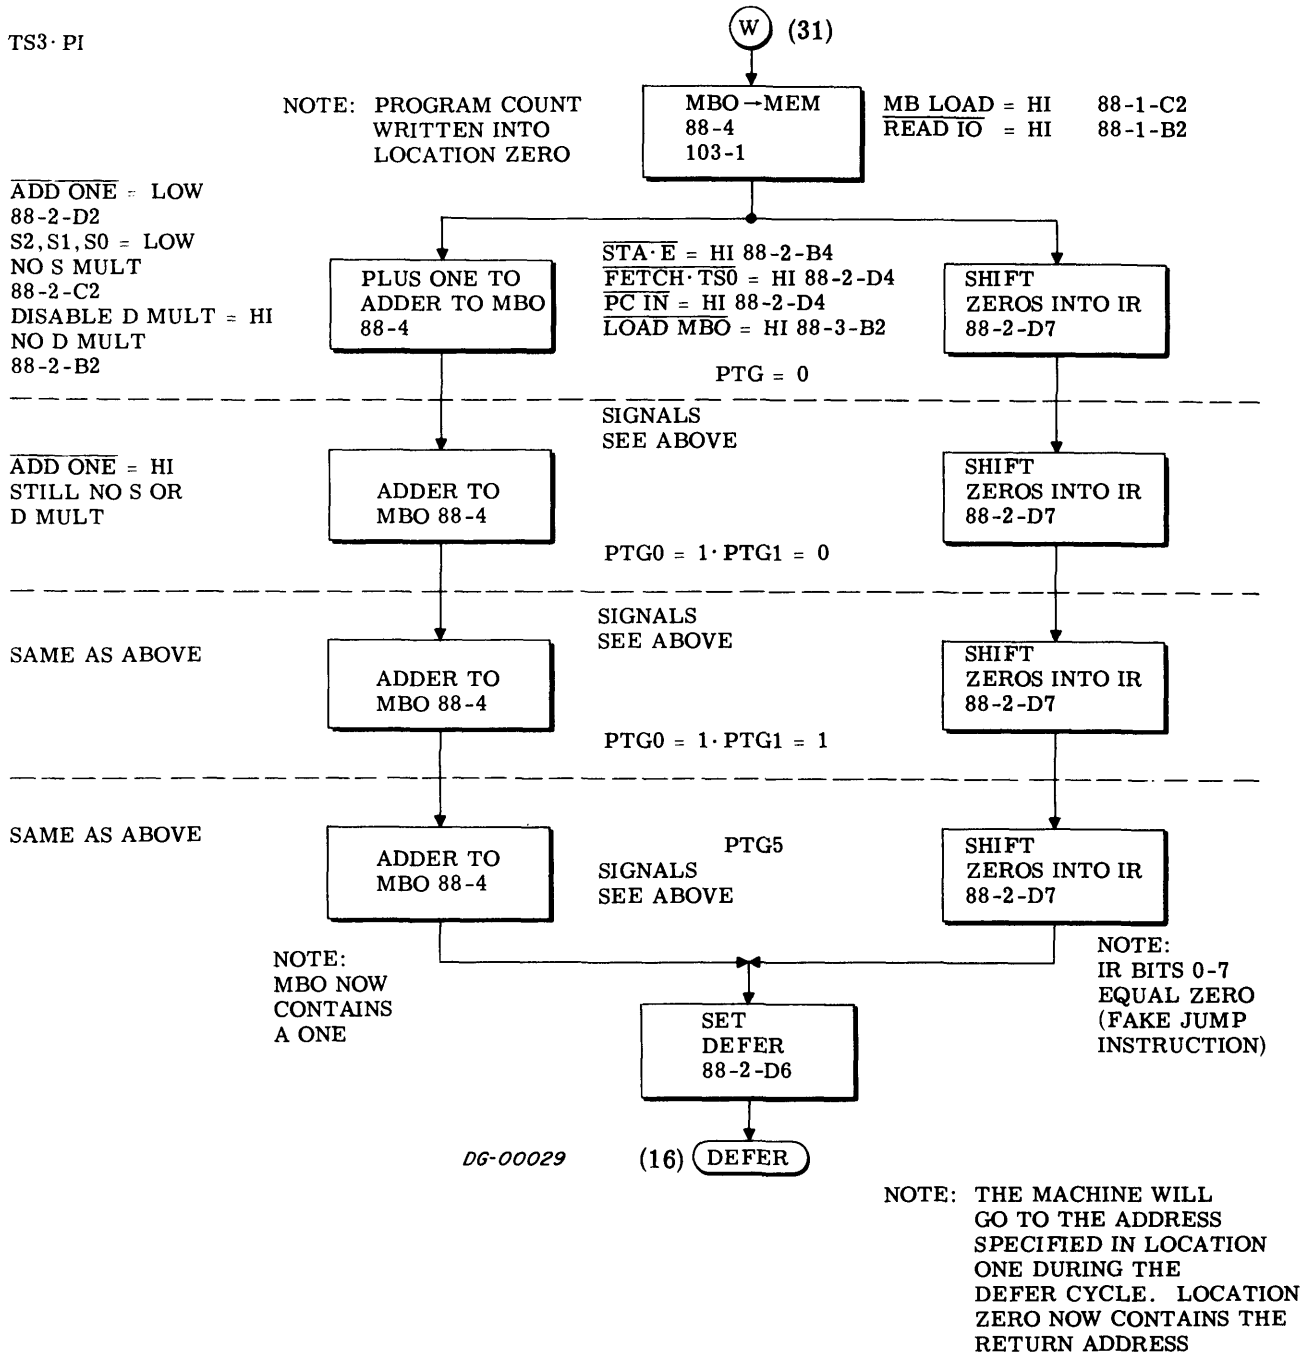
TS3· PI

W (31)

NOTE: PROGRAM COUNT WRITTEN INTO LOCATION ZERO

MBO→MEM
88-4
103-1

$\overline{\text{MB LOAD}}$ = HI 88-1-C2
$\overline{\text{READ IO}}$ = HI 88-1-B2

$\overline{\text{ADD ONE}}$ = LOW
88-2-D2
S2, S1, S0 = LOW
NO S MULT
88-2-C2
DISABLE D MULT = HI
NO D MULT
88-2-B2

PLUS ONE TO ADDER TO MBO
88-4

$\overline{\text{STA· E}}$ = HI 88-2-B4
$\overline{\text{FETCH· TS0}}$ = HI 88-2-D4
$\overline{\text{PC IN}}$ = HI 88-2-D4
$\overline{\text{LOAD MBO}}$ = HI 88-3-B2

PTG = 0

SHIFT
ZEROS INTO IR
88-2-D7

SIGNALS
SEE ABOVE

$\overline{\text{ADD ONE}}$ = HI
STILL NO S OR
D MULT

ADDER TO
MBO 88-4

PTG0 = 1· PTG1 = 0

SHIFT
ZEROS INTO IR
88-2-D7

SIGNALS
SEE ABOVE

SAME AS ABOVE

ADDER TO
MBO 88-4

PTG0 = 1· PTG1 = 1

SHIFT
ZEROS INTO IR
88-2-D7

SAME AS ABOVE

ADDER TO
MBO 88-4

PTG5
SIGNALS
SEE ABOVE

SHIFT
ZEROS INTO IR
88-2-D7

NOTE:
MBO NOW
CONTAINS
A ONE

NOTE:
IR BITS 0-7
EQUAL ZERO
(FAKE JUMP
INSTRUCTION)

SET
DEFER
88-2-D6

DG-00029

(16) DEFER

NOTE: THE MACHINE WILL GO TO THE ADDRESS SPECIFIED IN LOCATION ONE DURING THE DEFER CYCLE. LOCATION ZERO NOW CONTAINS THE RETURN ADDRESS